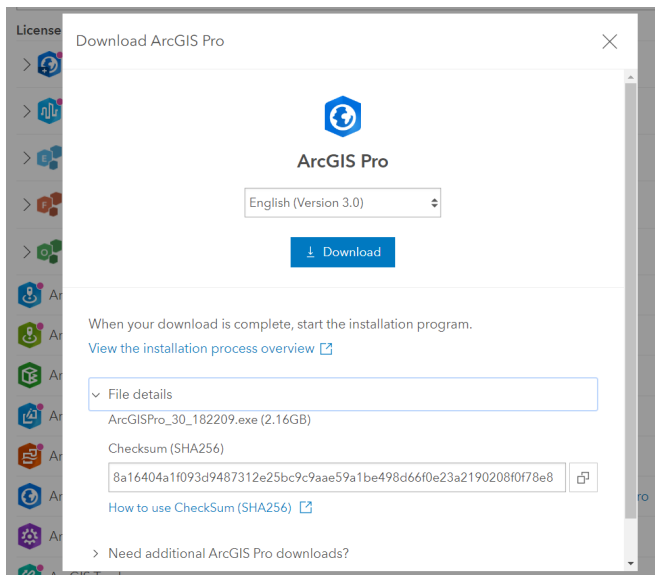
License

Ar

Ar

Ar

Ar

Ar

Ar

Ar

ro

Download ArcGIS Pro

ArcGIS Pro

English (Version 3.0)

Download

When your download is complete, start the installation program.

View the installation process overview

File details

ArcGISPro_30_182209.exe (2.16GB)

Checksum (SHA256)

8a16404a1f093d9487312e25bc9c9aae59a1be498d66f0e23a2190208f0f78e8

How to use CheckSum (SHA256)

Need additional ArcGIS Pro downloads?